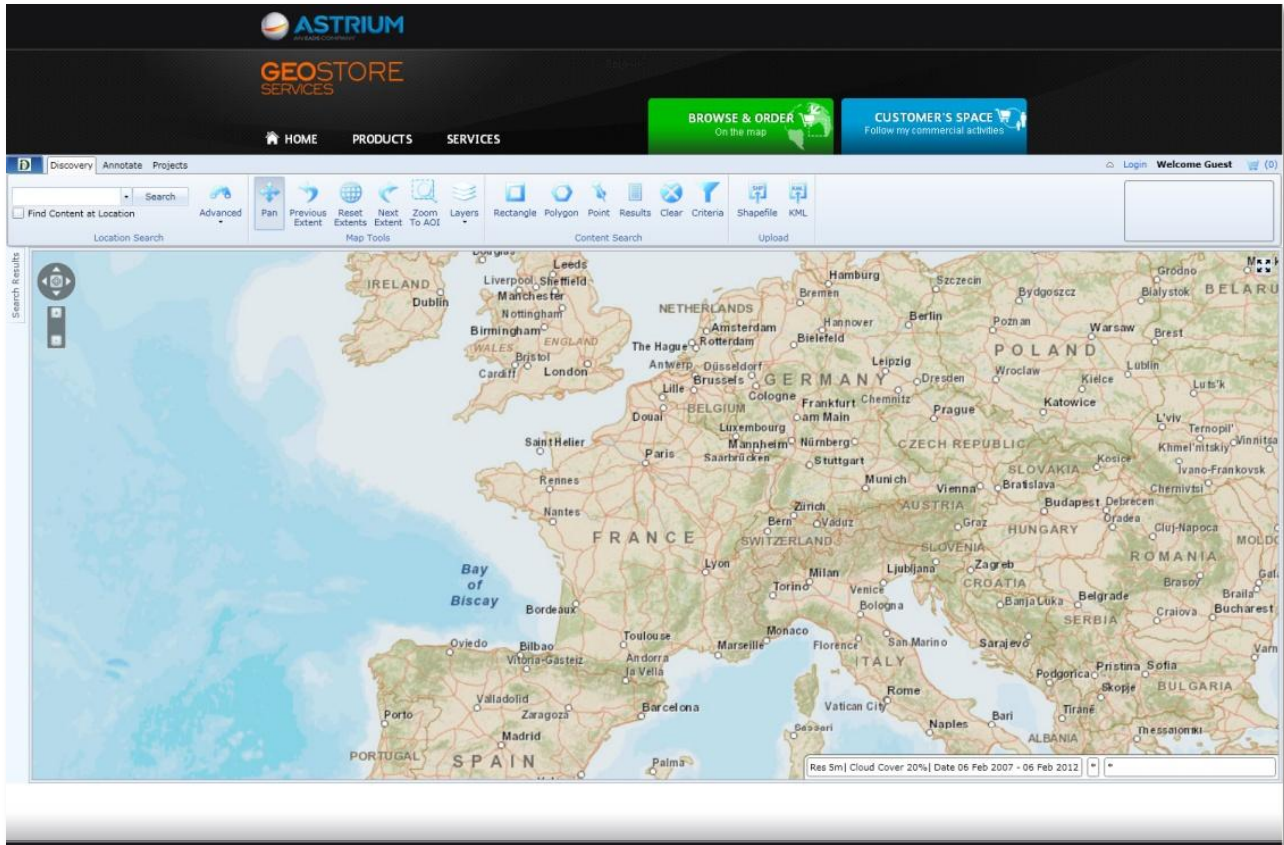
ASTRIUM
AN EADS COMPANY

GEOSTORE
SERVICES

BROWSE & ORDER
On the map

CUSTOMER'S SPACE
Follow my commercial activities

HOME PRODUCTS SERVICES

Discovery Annotate Projects

Login Welcome Guest (0)

Search
Find Content at Location
Advanced
Location Search

Pan Previous Extent Reset Extents Next Extent Zoom To AOI Layers
Map Tools

Rectangle Polygon Point Results Clear Criteria
Content Search

Shapefile KML
Upload

Search Results

Leeds Liverpool Sheffield Manchester Nottingham Birmingham IRELAND Dublin WALES ENGLAND Bristol Cardiff London
NETHERLANDS Amsterdam The Hague Rotterdam Antwerp Düsseldorf Brussels Lille BELGIUM Douai Cologne Luxembourg
Hamburg Bremen Hannover Bielefeld Berlin Szczecin Bydgoszcz Poznan Warsaw Brest Grodno Bialystok BELARU
GERMANY Leipzig Dresden Frankfurt am Main Chemnitz Prague Wroclaw POLAND Kielce Lublin Luts'k Katowice
Mannheim Nürnberg Saarbrücken Stuttgart CZECH REPUBLIC Munich Vienna Bratislava SLOVAKIA Kosice L'viv Ternopil' Khmel'nitskiy Vinnitsa Ivano-Frankovsk Chernivtsi
Saint Helier Paris Rennes Nantes FRANCE Zürich Bern Vaduz SWITZERLAND AUSTRIA Graz Budapest Debrecen Oradea HUNGARY Cluj-Napoca MOLDO
Bay of Biscay Bordeaux Lyon Milan Torino Venice Ljubljana Zagreb SLOVENIA CROATIA Bologna Banja Luka Belgrade ROMANIA Brasov Braila Craiova Bucharest SERBIA
Oviedo Bilbao Vitoria-Gasteiz Toulouse Andorra la Vella Marseille Monaco Florence San Marino ITALY Sarajevo Pristina Sofia Podgorica Skopje BULGARIA
Porto Valladolid Zaragoza Madrid Barcelona PORTUGAL SPAIN Palma Vatican City Rome Sassari Naples Bari Tirane ALBANIA Thessaloniki

Res 5m| Cloud Cover 20%| Date 06 Feb 2007 - 06 Feb 2012